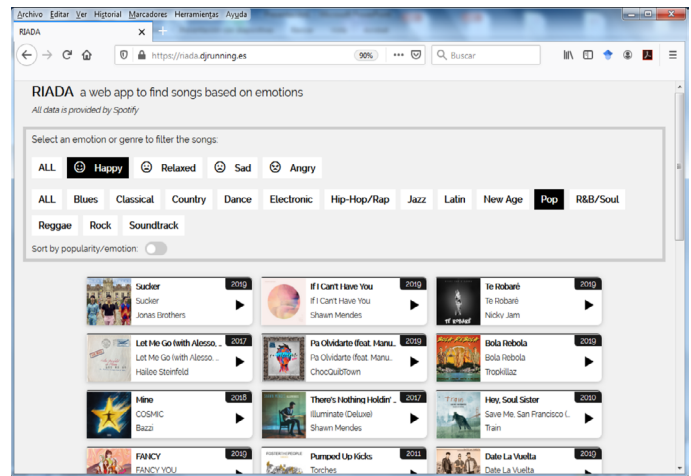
Archivo Editar Ver Historial Marcadores Herramientas Ayuda

RIADA ×

https://riada.djrunning.es 90% ··· Buscar

RIADA a web app to find songs based on emotions

All data is provided by Spotify

Select an emotion or genre to filter the songs:

ALL Happy Relaxed Sad Angry

ALL Blues Classical Country Dance Electronic Hip-Hop/Rap Jazz Latin New Age Pop R&B/Soul Reggae Rock Soundtrack

Sort by popularity/emotion:

| | | |
|---|---|---|
| Sucker 2019 Sucker Jonas Brothers | If I Can't Have You 2019 If I Can't Have You Shawn Mendes | Te Robaré 2019 Te Robaré Nicky Jam |
| Let Me Go (with Alesso, ... 2017 Let Me Go (with Alesso, ... Hailee Steinfeld | Pa Olvidarte (feat. Manu... 2019 Pa Olvidarte (feat. Manu... ChocQuibTown | Bola Rebola 2019 Bola Rebola Tropkillaz |
| Mine 2018 COSMIC Bazzi | There's Nothing Holdin' ... 2017 Illuminate (Deluxe) Shawn Mendes | Hey, Soul Sister 2010 Save Me, San Francisco (... Train |
| FANCY 2019 FANCY YOU | Pumped Up Kicks 2011 Torches | Date La Vuelta 2019 Date La Vuelta |